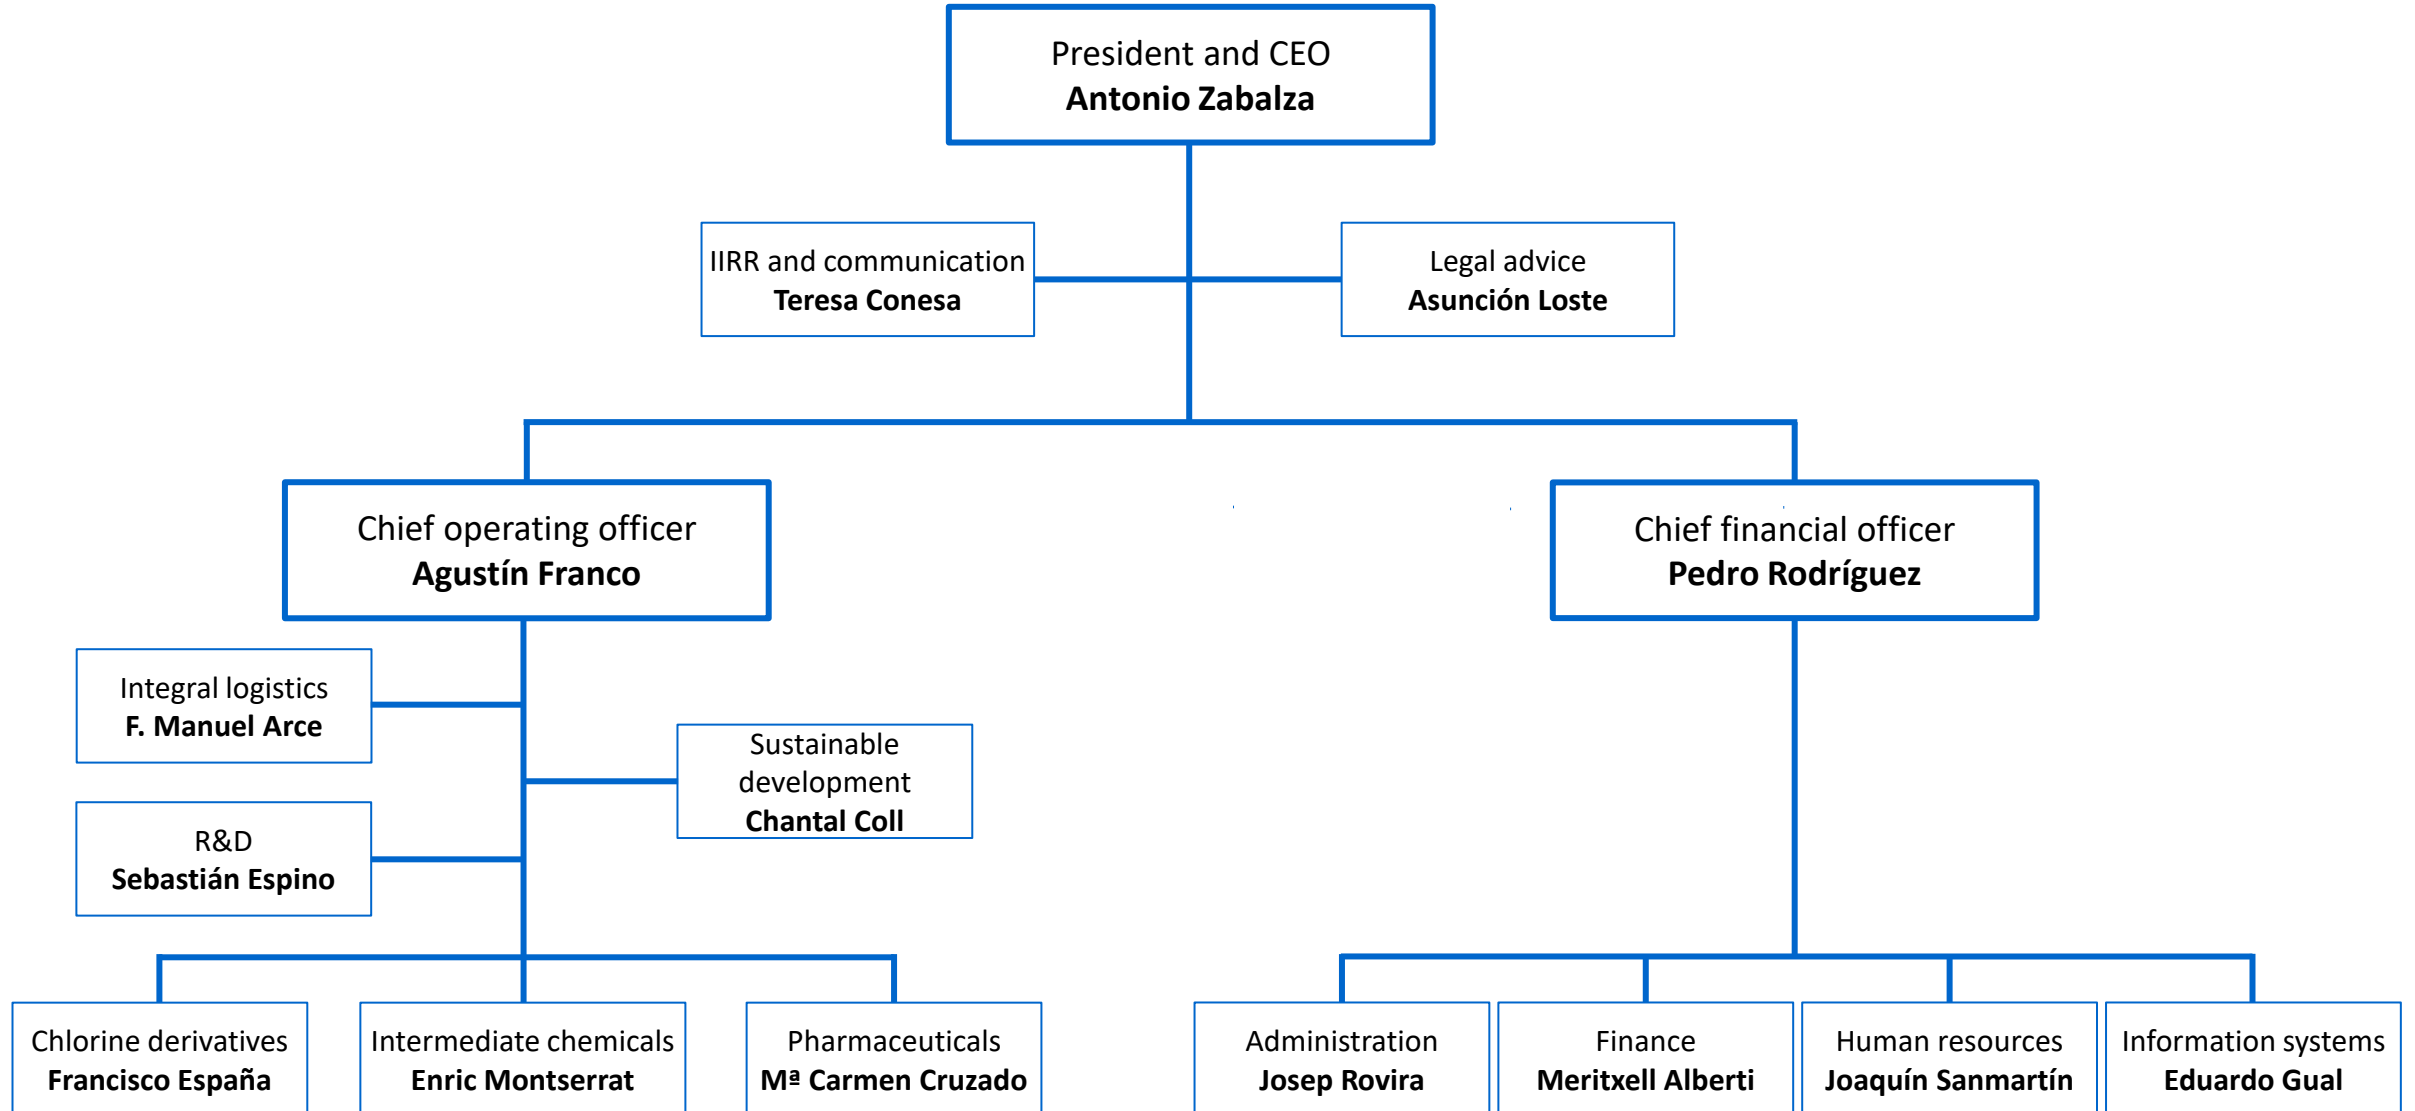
President and CEO
**Antonio Zabalza**

IIRR and communication
**Teresa Conesa**

Legal advice
**Asunción Loste**

Chief operating officer
**Agustín Franco**

Chief financial officer
**Pedro Rodríguez**

Integral logistics
**F. Manuel Arce**

Sustainable development
**Chantal Coll**

R&D
**Sebastián Espino**

Chlorine derivatives
**Francisco España**

Intermediate chemicals
**Enric Montserrat**

Pharmaceuticals
**Mª Carmen Cruzado**

Administration
**Josep Rovira**

Finance
**Meritxell Alberti**

Human resources
**Joaquín Sanmartín**

Information systems
**Eduardo Gual**